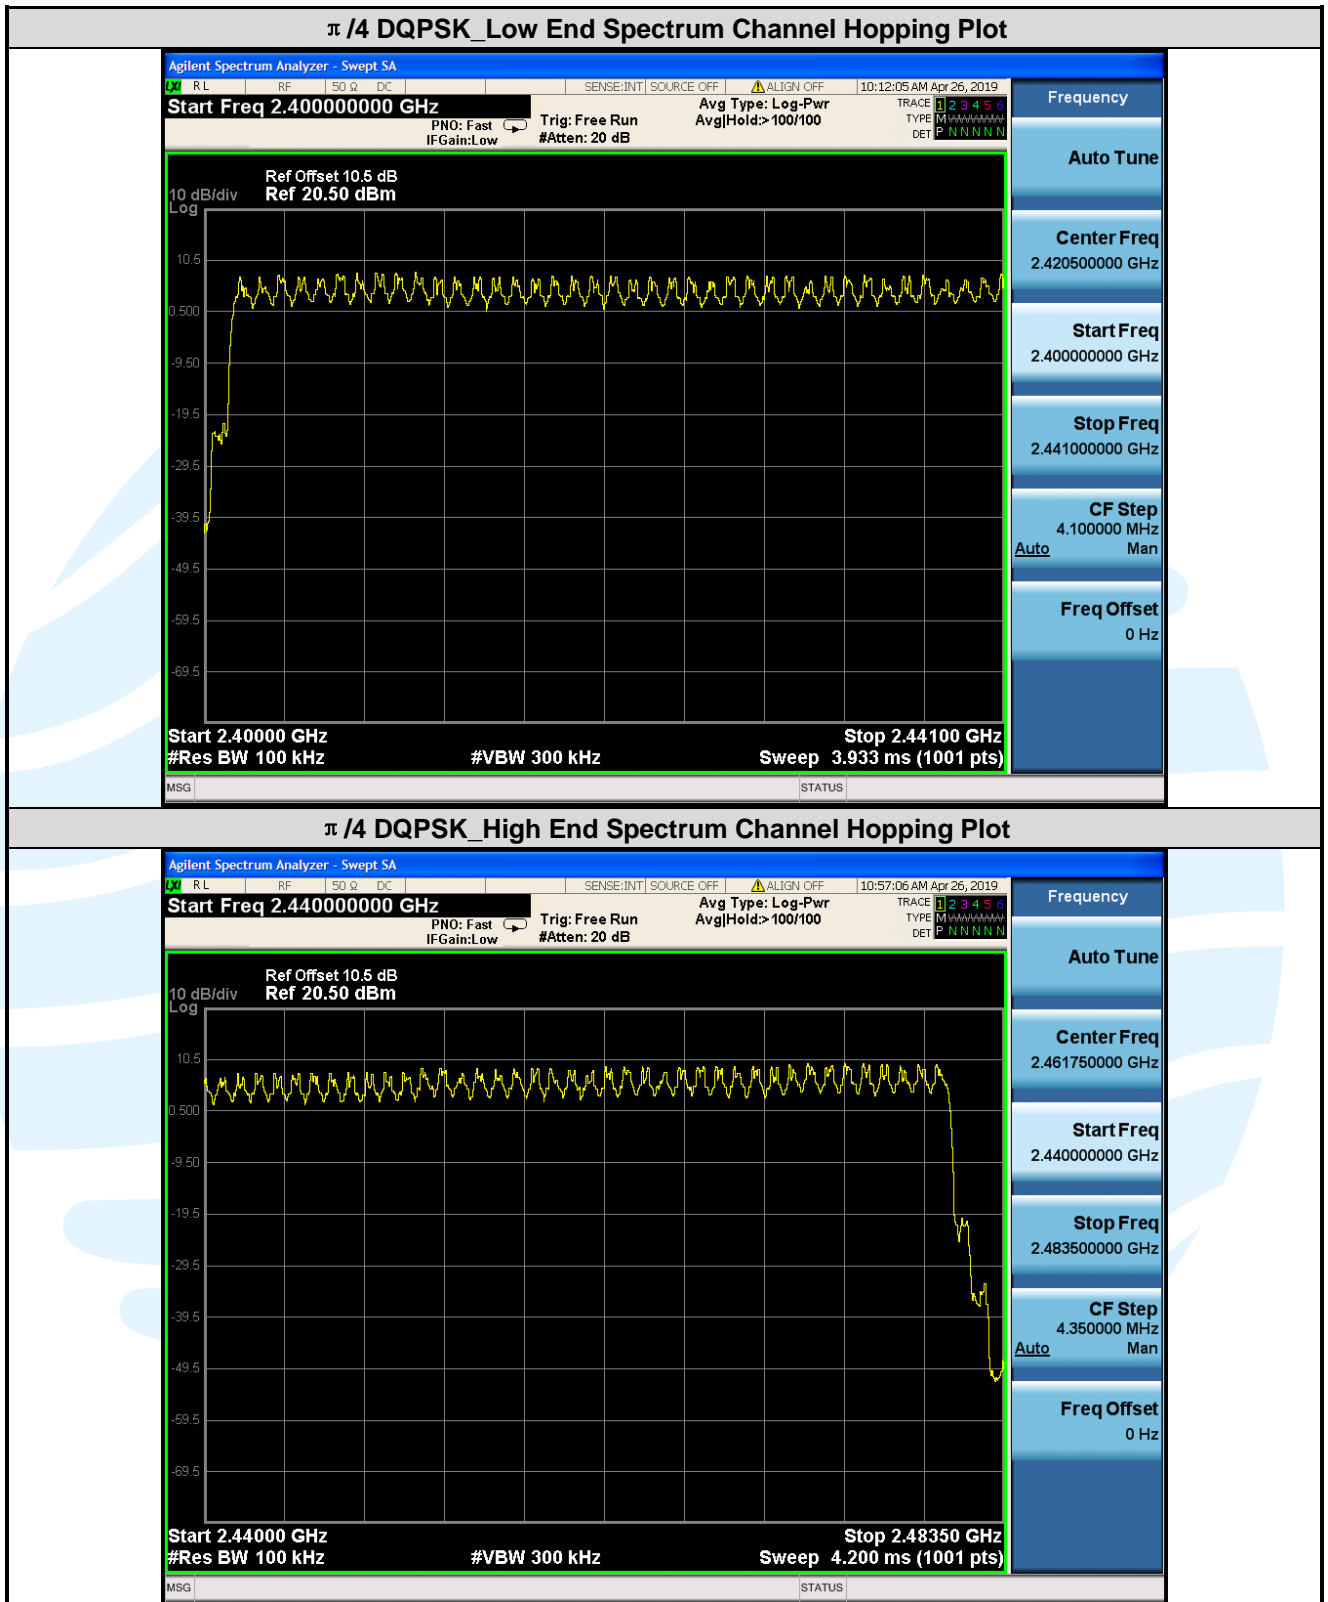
π /4 DQPSK_Low End Spectrum Channel Hopping Plot

Agilent Spectrum Analyzer - Swept SA
RL RF 50 Ω DC SENSE:INT SOURCE OFF ALIGN OFF 10:12:05 AM Apr 26, 2019
Start Freq 2.400000000 GHz
PNO: Fast IFGain:Low Trig: Free Run #Atten: 20 dB Avg Type: Log-Pwr Avg|Hold:> 100/100
TRACE 1 2 3 4 5 6 TYPE M WWWWW DET P N N N N N

Ref Offset 10.5 dB
10 dB/div Ref 20.50 dBm
Log
10.5
0.500
-9.50
-19.5
-29.5
-39.5
-49.5
-59.5
-69.5

Start 2.40000 GHz
#Res BW 100 kHz #VBW 300 kHz Stop 2.44100 GHz
Sweep 3.933 ms (1001 pts)
MSG STATUS

Frequency
Auto Tune
Center Freq 2.420500000 GHz
Start Freq 2.400000000 GHz
Stop Freq 2.441000000 GHz
CF Step 4.100000 MHz Auto Man
Freq Offset 0 Hz

π /4 DQPSK_High End Spectrum Channel Hopping Plot

Agilent Spectrum Analyzer - Swept SA
RL RF 50 Ω DC SENSE:INT SOURCE OFF ALIGN OFF 10:57:06 AM Apr 26, 2019
Start Freq 2.440000000 GHz
PNO: Fast IFGain:Low Trig: Free Run #Atten: 20 dB Avg Type: Log-Pwr Avg|Hold:> 100/100
TRACE 1 2 3 4 5 6 TYPE M WWWWW DET P N N N N N

Ref Offset 10.5 dB
10 dB/div Ref 20.50 dBm
Log
10.5
0.500
-9.50
-19.5
-29.5
-39.5
-49.5
-59.5
-69.5

Start 2.44000 GHz
#Res BW 100 kHz #VBW 300 kHz Stop 2.48350 GHz
Sweep 4.200 ms (1001 pts)
MSG STATUS

Frequency
Auto Tune
Center Freq 2.461750000 GHz
Start Freq 2.440000000 GHz
Stop Freq 2.483500000 GHz
CF Step 4.350000 MHz Auto Man
Freq Offset 0 Hz